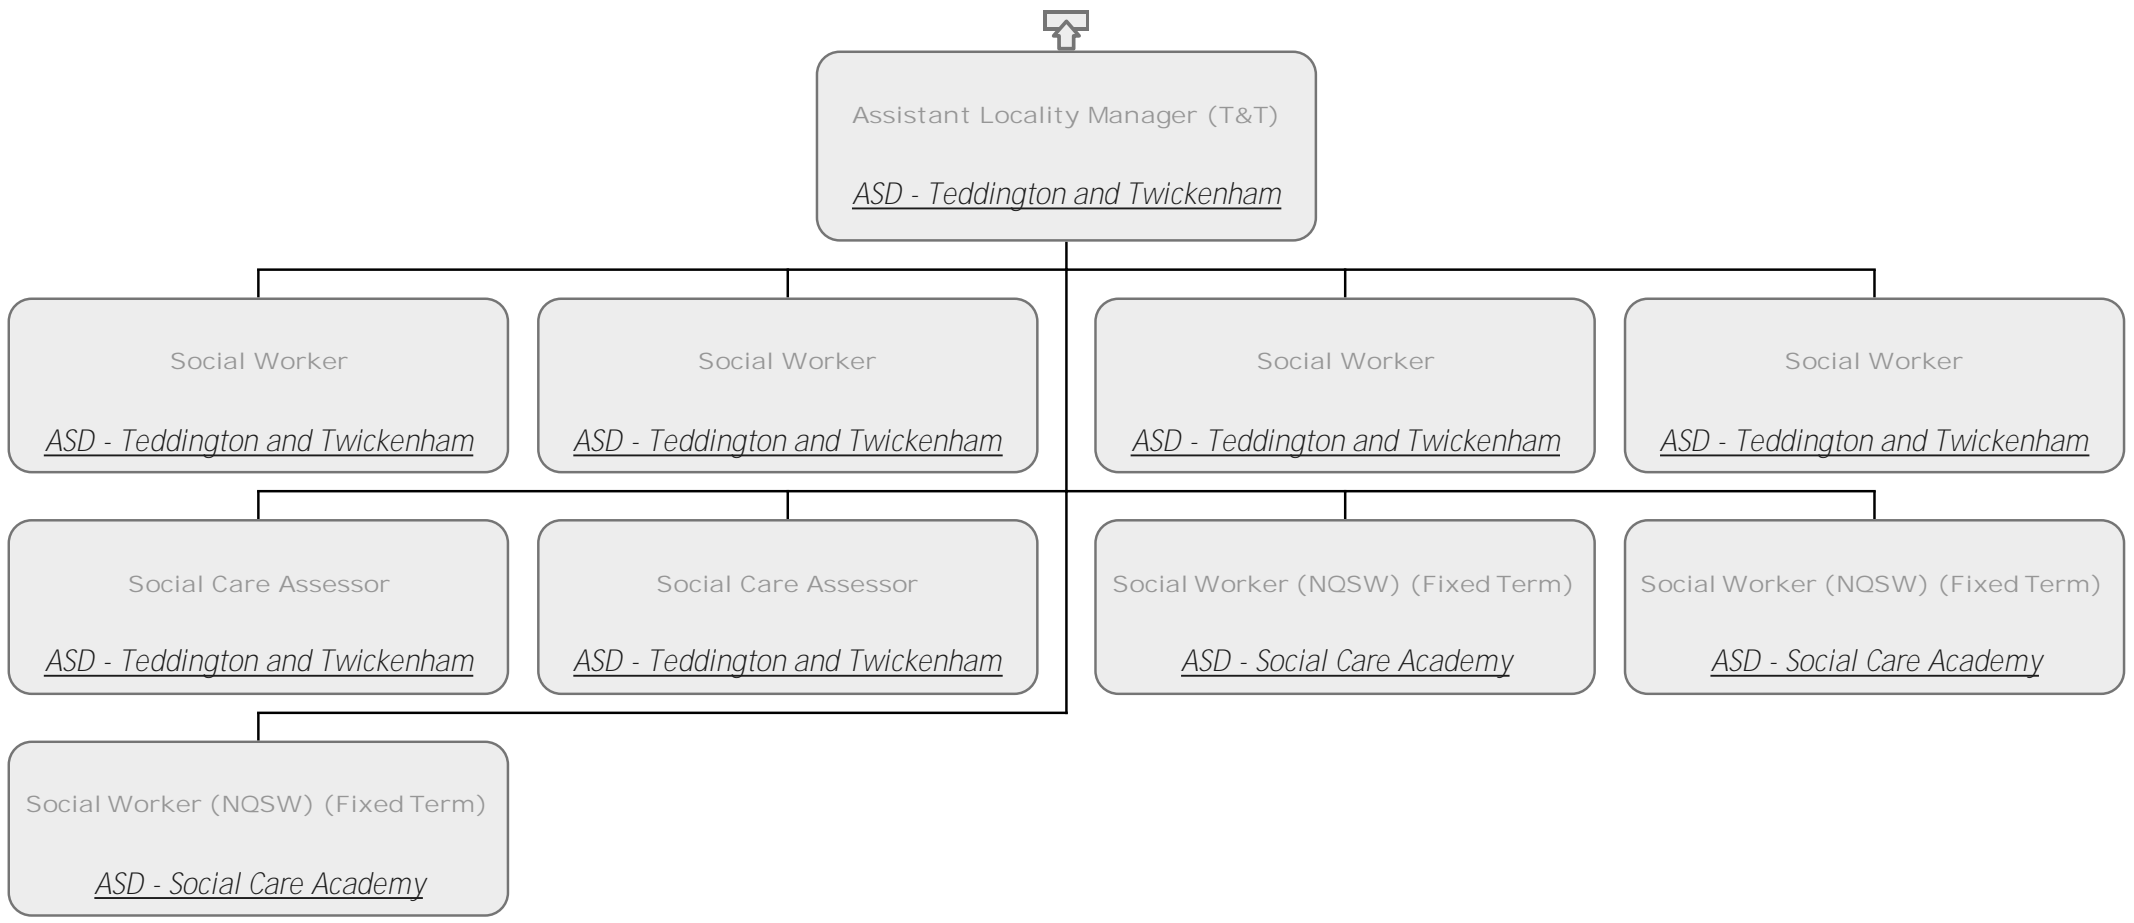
Assistant Locality Manager (T&T)

ASD - Teddington and Twickenham

Social Worker

ASD - Teddington and Twickenham

Social Worker

ASD - Teddington and Twickenham

Social Worker

ASD - Teddington and Twickenham

Social Worker

ASD - Teddington and Twickenham

Social Care Assessor

ASD - Teddington and Twickenham

Social Care Assessor

ASD - Teddington and Twickenham

Social Worker (NQSW) (Fixed Term)

ASD - Social Care Academy

Social Worker (NQSW) (Fixed Term)

ASD - Social Care Academy

Social Worker (NQSW) (Fixed Term)

ASD - Social Care Academy